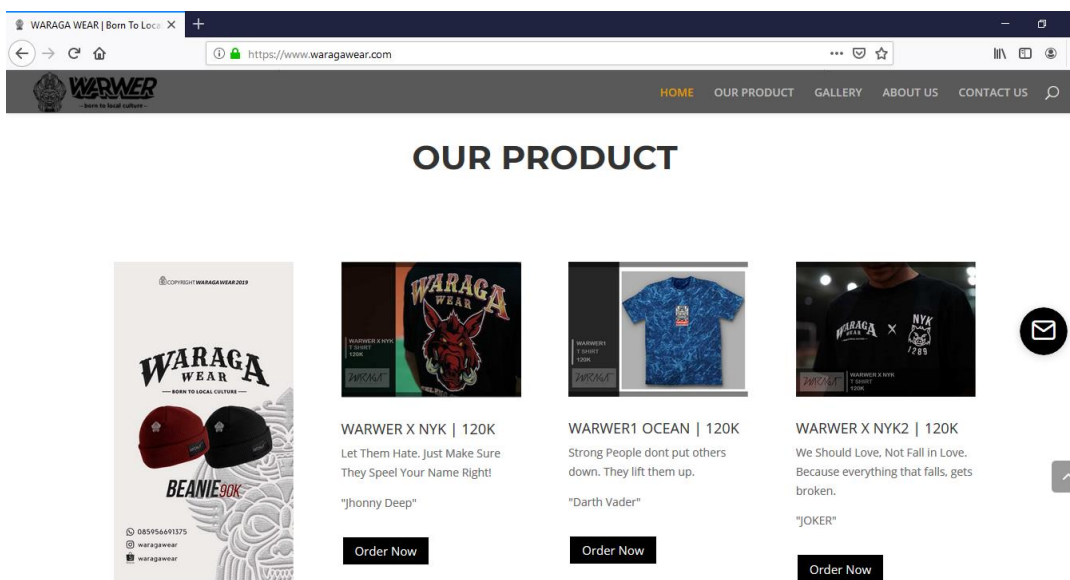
WARAGA WEAR | Born To Loca

https://www.waragawear.com

WARWER
born to local culture

HOME OUR PRODUCT GALLERY ABOUT US CONTACT US

OUR PRODUCT

©COPYRIGHT WARAGA WEAR 2019

WARAGA WEAR
BORN TO LOCAL CULTURE

BEANIE 90K

085956691375
waragawear
waragawear

WARAGA WEAR

WARWER X NYK
T SHIRT
120K

WARWER X NYK | 120K

Let Them Hate. Just Make Sure They Speel Your Name Right!

"Jhonny Deep"

Order Now

WARWER1
T SHIRT
120K

WARWER1 OCEAN | 120K

Strong People dont put others down. They lift them up.

"Darth Vader"

Order Now

WARAGA × NYK 1289

WARWER X NYK
T SHIRT
120K

WARWER X NYK2 | 120K

We Should Love, Not Fall in Love. Because everything that falls, gets broken.

"JOKER"

Order Now